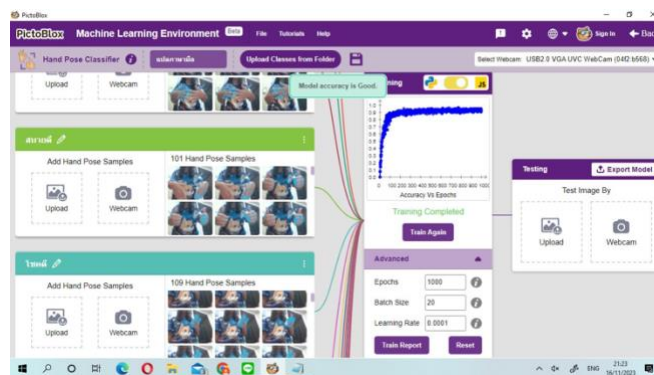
PictoBlox

PictoBlox Machine Learning Environment Beta File Tutorials Help

Sign In Bac

Hand Pose Classifier

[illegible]

Upload Classes from Folder

Select Webcam: USB2.0 VGA UVC WebCam (04f2:b568)

Upload Webcam

Model accuracy is Good.

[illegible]ning

JS

สบายดี

Add Hand Pose Samples

101 Hand Pose Samples

Upload Webcam

1.0 0.9 0.8 0.7 0.6 0.5 0.4 0.3 0.2 0.1 0.0

0 100 200 300 400 500 600 700 800 900 1000

Accuracy Vs Epochs

Training Completed

Train Again

Testing

Export Model

Test Image By

Upload Webcam

ไขแล้

Add Hand Pose Samples

109 Hand Pose Samples

Upload Webcam

Advanced

Epochs 1000

Batch Size 20

Learning Rate 0.0001

Train Report Reset

ENG 21:23 16/11/2023